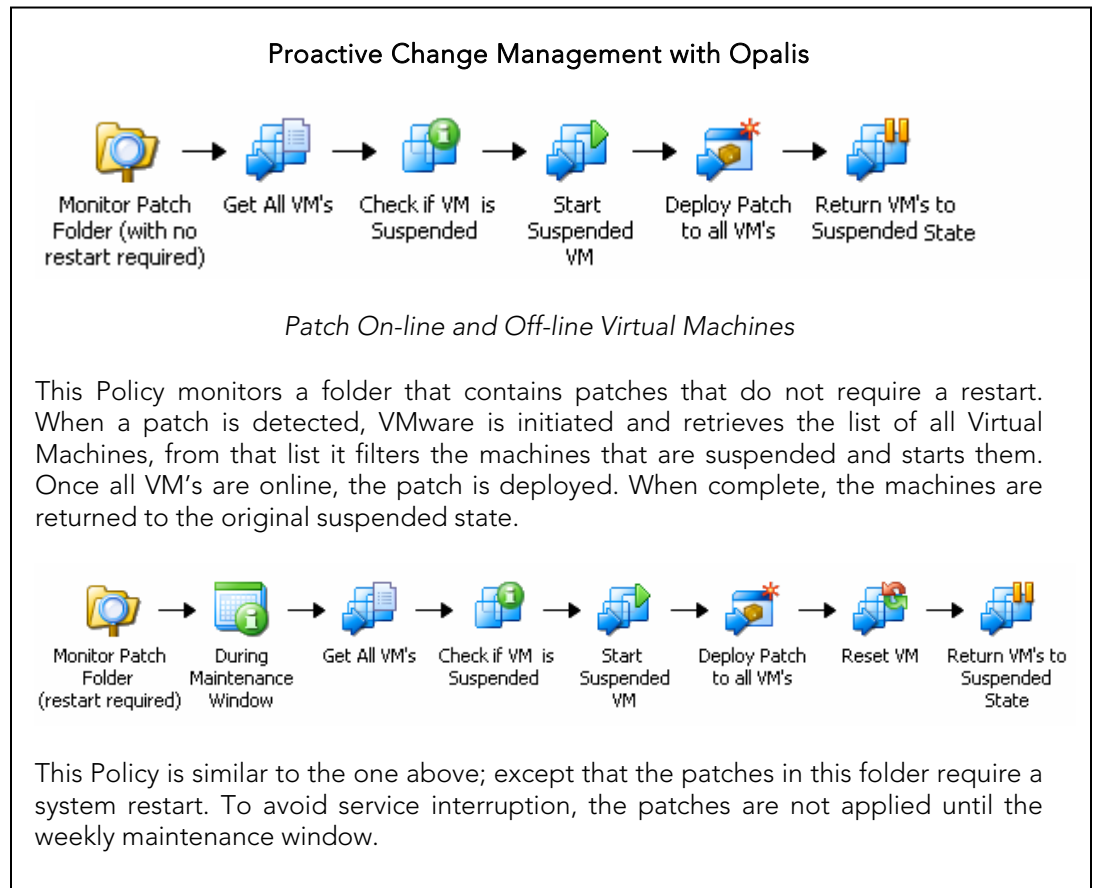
Proactive Change Management with Opalis

Monitor Patch Folder (with no restart required) → Get All VM's → Check if VM is Suspended → Start Suspended VM → Deploy Patch to all VM's → Return VM's to Suspended State

*Patch On-line and Off-line Virtual Machines*

This Policy monitors a folder that contains patches that do not require a restart. When a patch is detected, VMware is initiated and retrieves the list of all Virtual Machines, from that list it filters the machines that are suspended and starts them. Once all VM's are online, the patch is deployed. When complete, the machines are returned to the original suspended state.

Monitor Patch Folder (restart required) → During Maintenance Window → Get All VM's → Check if VM is Suspended → Start Suspended VM → Deploy Patch to all VM's → Reset VM → Return VM's to Suspended State

This Policy is similar to the one above; except that the patches in this folder require a system restart. To avoid service interruption, the patches are not applied until the weekly maintenance window.